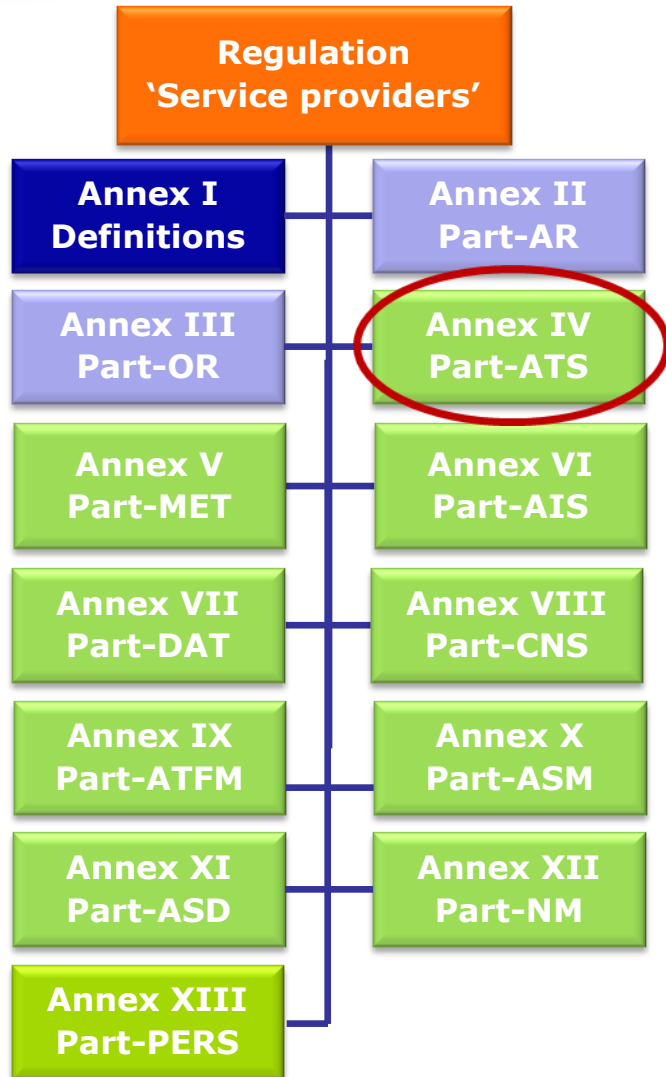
Regulation
‘Service providers’

Annex I
Definitions

Annex II
Part-AR

Annex III
Part-OR

Annex IV
Part-ATS

Annex V
Part-MET

Annex VI
Part-AIS

Annex VII
Part-DAT

Annex VIII
Part-CNS

Annex IX
Part-ATFM

Annex X
Part-ASM

Annex XI
Part-ASD

Annex XII
Part-NM

Annex XIII
Part-PERS